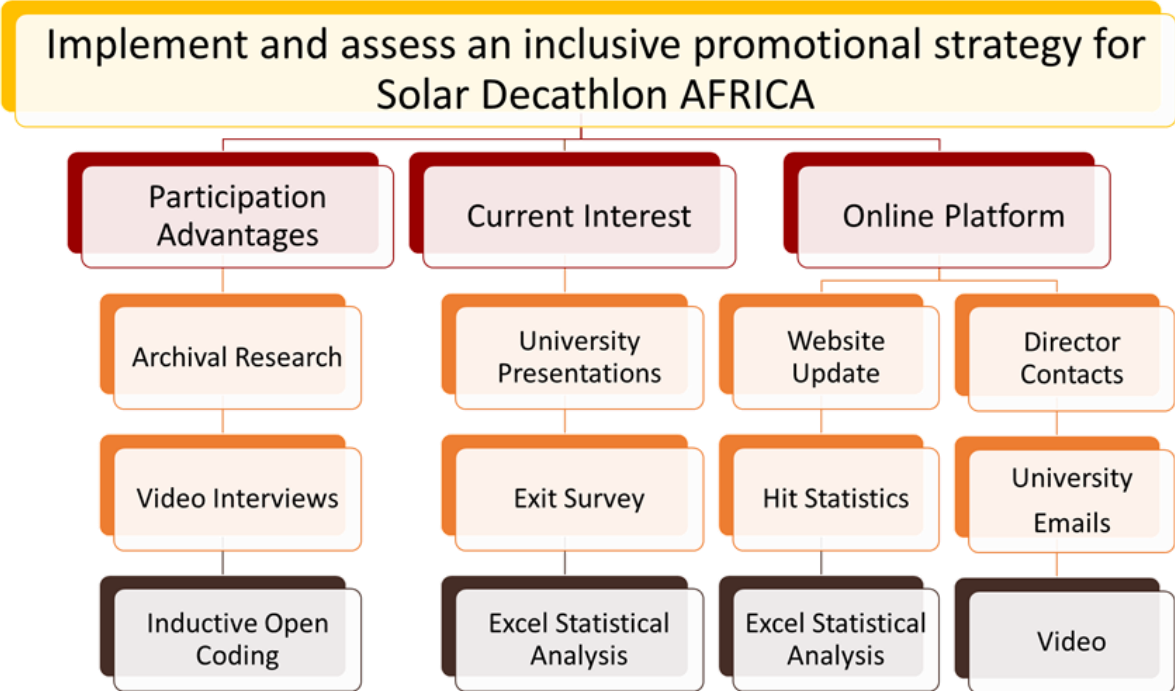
Implement and assess an inclusive promotional strategy for Solar Decathlon AFRICA

Participation Advantages

Archival Research

Video Interviews

Inductive Open Coding

Current Interest

University Presentations

Exit Survey

Excel Statistical Analysis

Online Platform

Website Update

Hit Statistics

Excel Statistical Analysis

Director Contacts

University Emails

Video